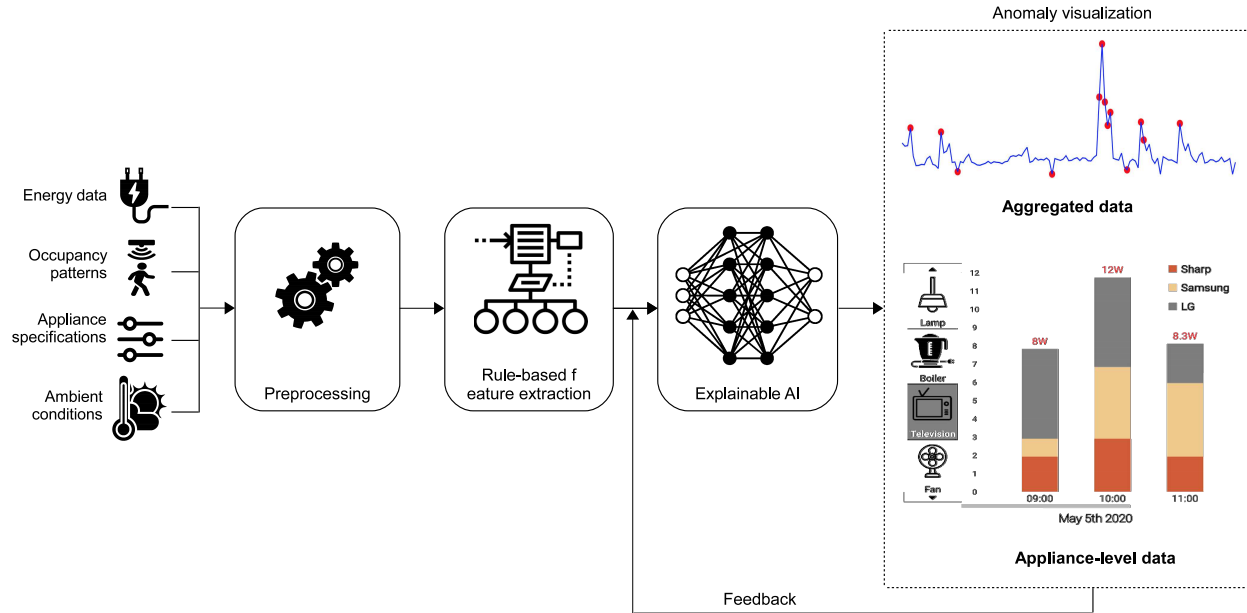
Anomaly visualization

Energy data

Occupancy patterns

Appliance specifications

Ambient conditions

Preprocessing

Rule-based f eature extraction

Explainable AI

Aggregated data

Lamp

Boiler

Television

Fan

12
11
10
9
8
7
6
5
4
3
2
1
0

8W

12W

8.3W

Sharp

Samsung

LG

09:00

10:00

11:00

May 5th 2020

Appliance-level data

Feedback